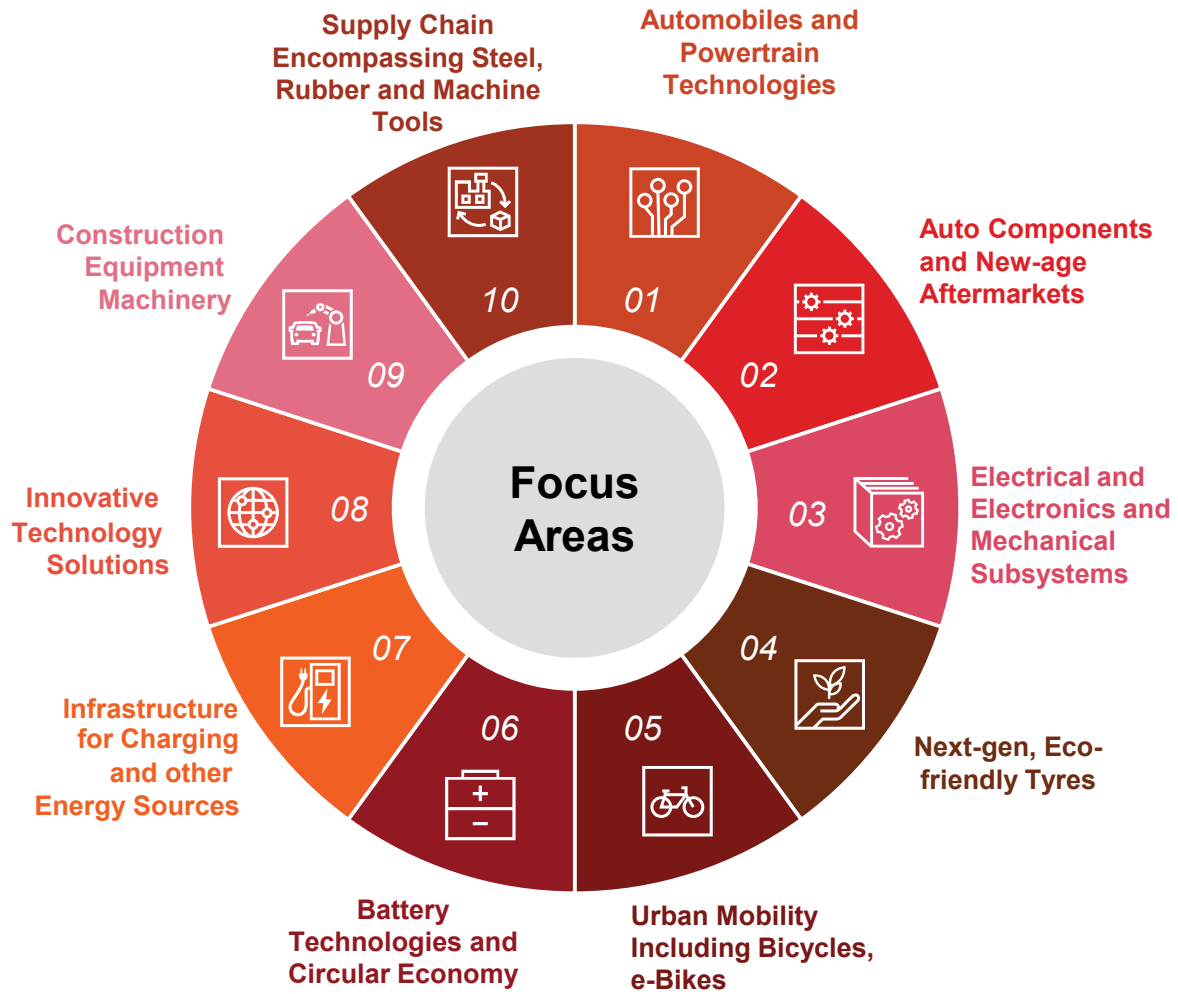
Focus Areas

01
Automobiles and Powertrain Technologies

02
Auto Components and New-age Aftermarkets

03
Electrical and Electronics and Mechanical Subsystems

04
Next-gen, Eco-friendly Tyres

05
Urban Mobility Including Bicycles, e-Bikes

06
Battery Technologies and Circular Economy

07
Infrastructure for Charging and other Energy Sources

08
Innovative Technology Solutions

09
Construction Equipment Machinery

10
Supply Chain Encompassing Steel, Rubber and Machine Tools